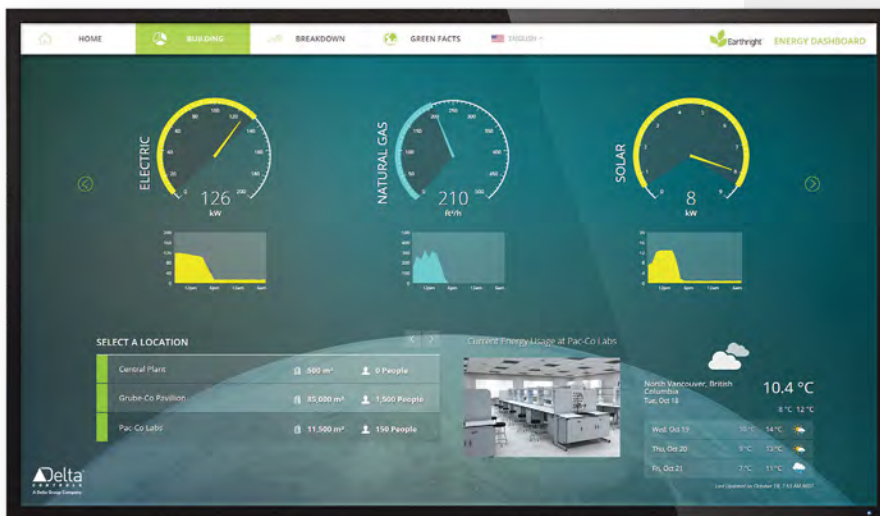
HOME BUILDING BREAKDOWN GREEN FACTS ENGLISH

Earthright ENERGY DASHBOARD

ELECTRIC
126
kW

NATURAL GAS
210
ft³/h

SOLAR
8
kW

SELECT A LOCATION

| Central Plant | 500 m² | 0 People |
|---|---|---|
| Grube-Co Pavilion | 35,000 m² | 1,500 People |
| Pac-Co Labs | 11,500 m² | 150 People |

Current Energy Usage at Pac-Co Labs

North Vancouver, British Columbia
Tue, Oct 18
10.4 °C
8 °C 12 °C

| Wed, Oct 19 | 10°C | 14°C |
|---|---|---|
| Thu, Oct 20 | 9°C | 13°C |
| Fri, Oct 21 | 7°C | 11°C |

Last Updated on October 18, 7:53 AM MDT

Delta CONTROLS
A Delta Group Company